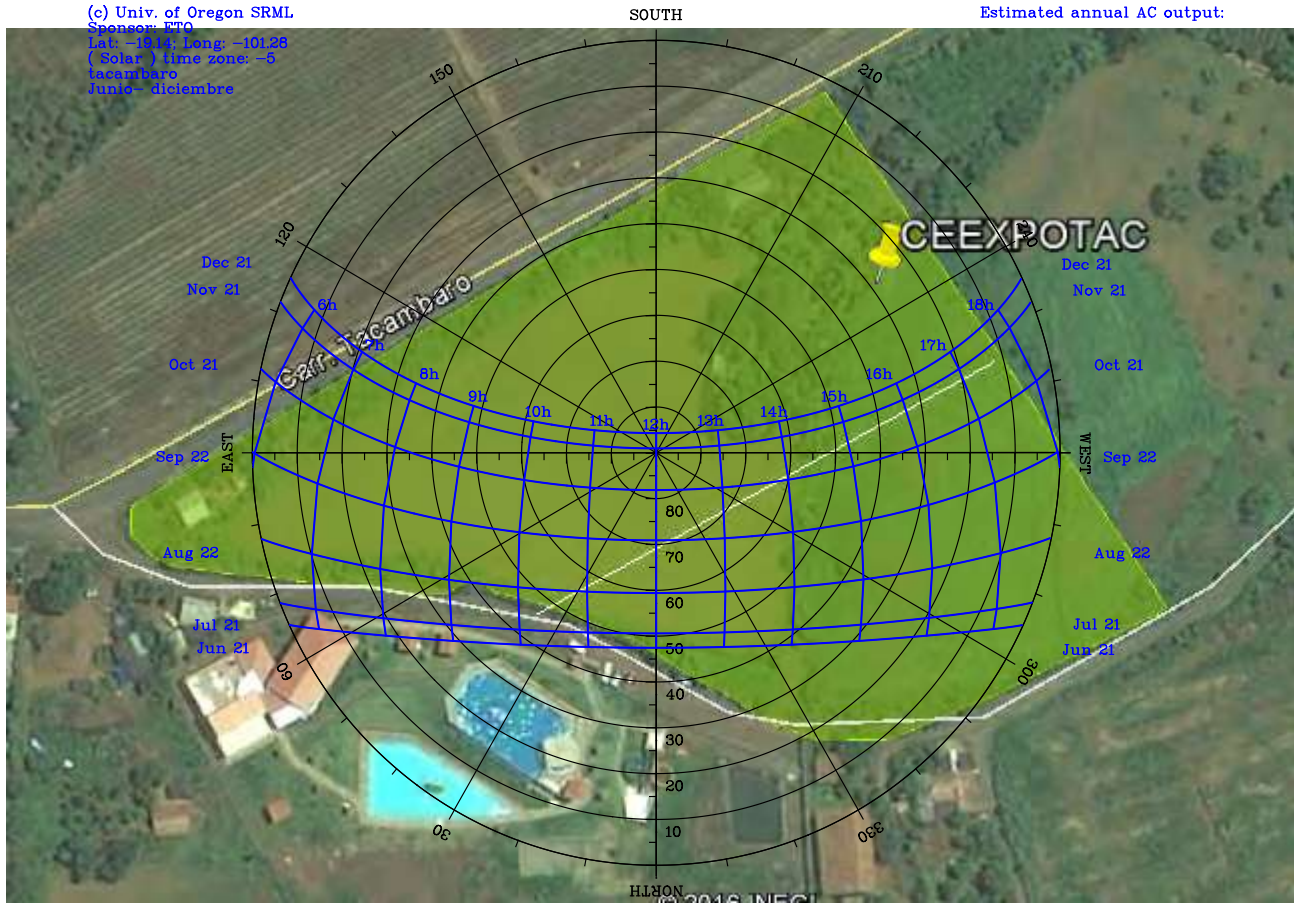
(c) Univ. of Oregon SRML
Sponsor: ETO
Lat: −19.14; Long: −101.28
( Solar ) time zone: −5
tacambaro
Junio− diciembre

SOUTH

Estimated annual AC output:

150
210
120
240
CEEXPOTAC
Carr. Tacambaro
Dec 21
Nov 21
Oct 21
Sep 22
Aug 22
Jul 21
Jun 21
Dec 21
Nov 21
Oct 21
Sep 22
Aug 22
Jul 21
Jun 21
6h
7h
8h
9h
10h
11h
12h
13h
14h
15h
16h
17h
18h
EAST
WEST
80
70
60
50
40
30
20
10
60
300
30
330
NORTH
© 2016 INEGI